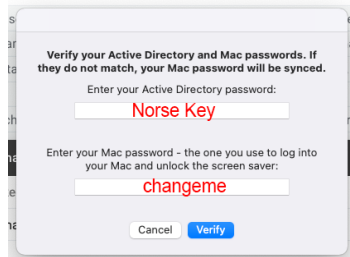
Verify your Active Directory and Mac passwords. If they do not match, your Mac password will be synced.

Enter your Active Directory password:

Norse Key

Enter your Mac password - the one you use to log into your Mac and unlock the screen saver:

changeme

Cancel Verify